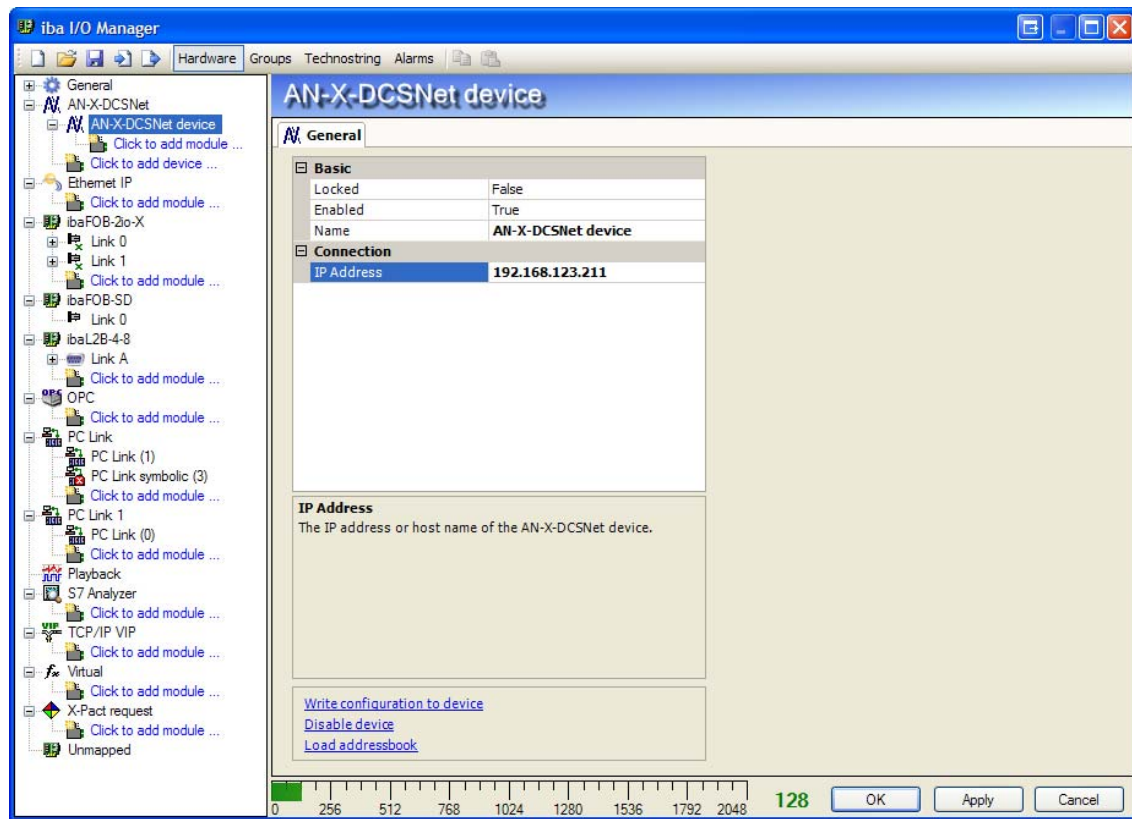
iba I/O Manager

Hardware Groups Technostring Alarms

General
AN-X-DCSNet
AN-X-DCSNet device
Click to add module ...
Click to add device ...
Ethernet IP
Click to add module ...
ibaFOB-2io-X
Link 0
Link 1
Click to add module ...
ibaFOB-SD
Link 0
ibaL2B-4-8
Link A
Click to add module ...
OPC
Click to add module ...
PC Link
PC Link (1)
PC Link symbolic (3)
Click to add module ...
PC Link 1
PC Link (0)
Click to add module ...
Playback
S7 Analyzer
Click to add module ...
TCP/IP VIP
Click to add module ...
Virtual
Click to add module ...
X-Pact request
Click to add module ...
Unmapped

AN-X-DCSNet device

General

| Basic | |
|---|---|
| Locked | False |
| Enabled | True |
| Name | AN-X-DCSNet device |
| Connection | |
| IP Address | 192.168.123.211 |

IP Address
The IP address or host name of the AN-X-DCSNet device.

Write configuration to device
Disable device
Load addressbook

0 256 512 768 1024 1280 1536 1792 2048 128 OK Apply Cancel